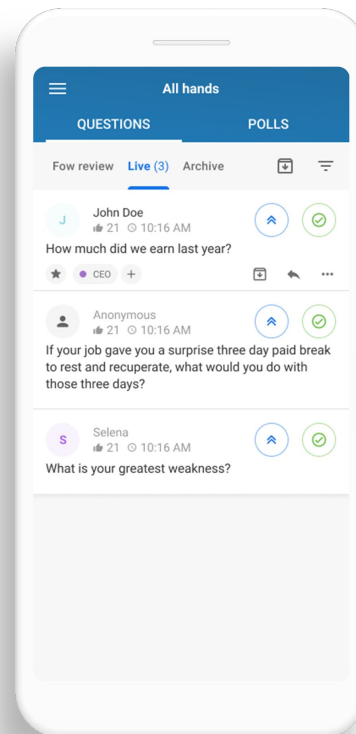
All hands

QUESTIONS

POLLS

Fow review

Live (3)

Archive

J

John Doe

21 10:16 AM

How much did we earn last year?

CEO

+

Anonymous

21 10:16 AM

If your job gave you a surprise three day paid break to rest and recuperate, what would you do with those three days?

S

Selena

21 10:16 AM

What is your greatest weakness?